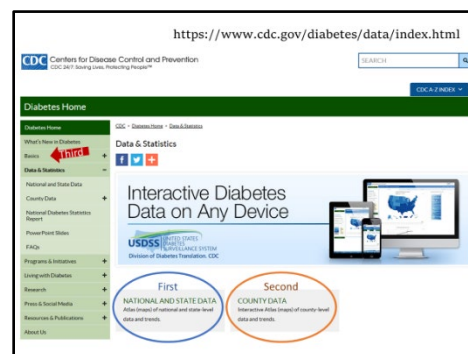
https://www.cdc.gov/diabetes/data/index.html

CDC Centers for Disease Control and Prevention
CDC 24/7: Saving Lives, Protecting People™

SEARCH

CDC A-Z INDEX

Diabetes Home

Diabetes Home
What's New in Diabetes
Basics
Third
Data & Statistics
National and State Data
County Data
National Diabetes Statistics Report
PowerPoint Slides
FAQs
Programs & Initiatives
Living with Diabetes
Research
Press & Social Media
Resources & Publications
About Us

CDC > Diabetes Home > Data & Statistics

Data & Statistics

Interactive Diabetes Data on Any Device

USDSS UNITED STATES DIABETES SURVEILLANCE SYSTEM
Division of Diabetes Translation, CDC

First
NATIONAL AND STATE DATA
Atlas (maps) of national and state-level data and trends.

Second
COUNTY DATA
Interactive Atlas (maps) of county-level data and trends.